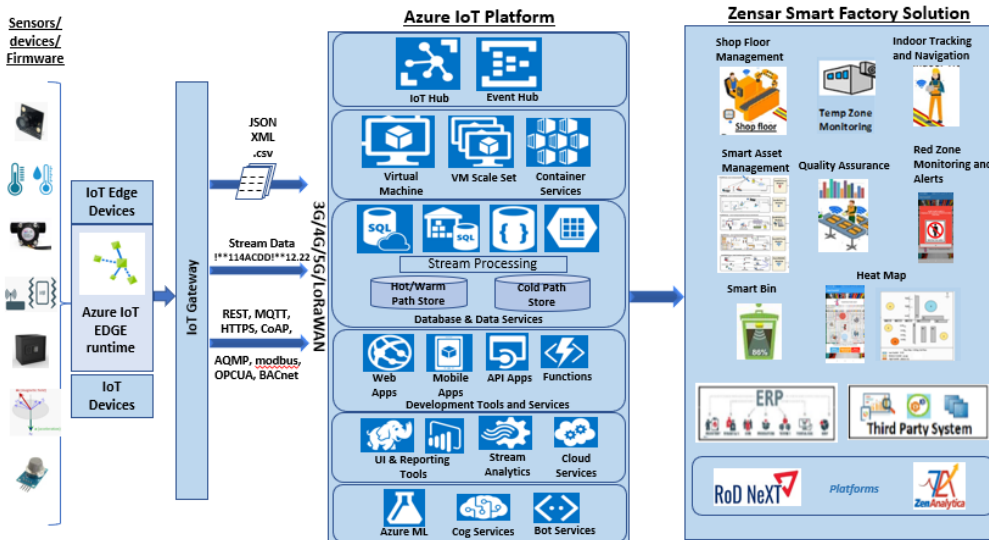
Sensors/ devices/ Firmware

IoT Edge Devices

Azure IoT EDGE runtime

IoT Devices

IoT Gateway

JSON
XML
.csv

Stream Data
!**114ACDD!**12.22

REST, MQTT, HTTPS, CoAP,

AQMP, modbus, OPCUA, BACnet

3G/4G/5G/LoRaWAN

Azure IoT Platform

IoT Hub
Event Hub

Virtual Machine
VM Scale Set
Container Services

SQL
SQL
Stream Processing
Hot/Warm Path Store
Cold Path Store
Database & Data Services

Web Apps
Mobile Apps
API Apps
Functions
Development Tools and Services

UI & Reporting Tools
Stream Analytics
Cloud Services

Azure ML
Cog Services
Bot Services

Zensar Smart Factory Solution

Shop Floor Management
Shop floor
Temp Zone Monitoring
Indoor Tracking and Navigation

Smart Asset Management
Quality Assurance
Red Zone Monitoring and Alerts

Smart Bin
86%
Heat Map

ERP
Third Party System

RoD NeXT
Platforms
ZenAnalytica